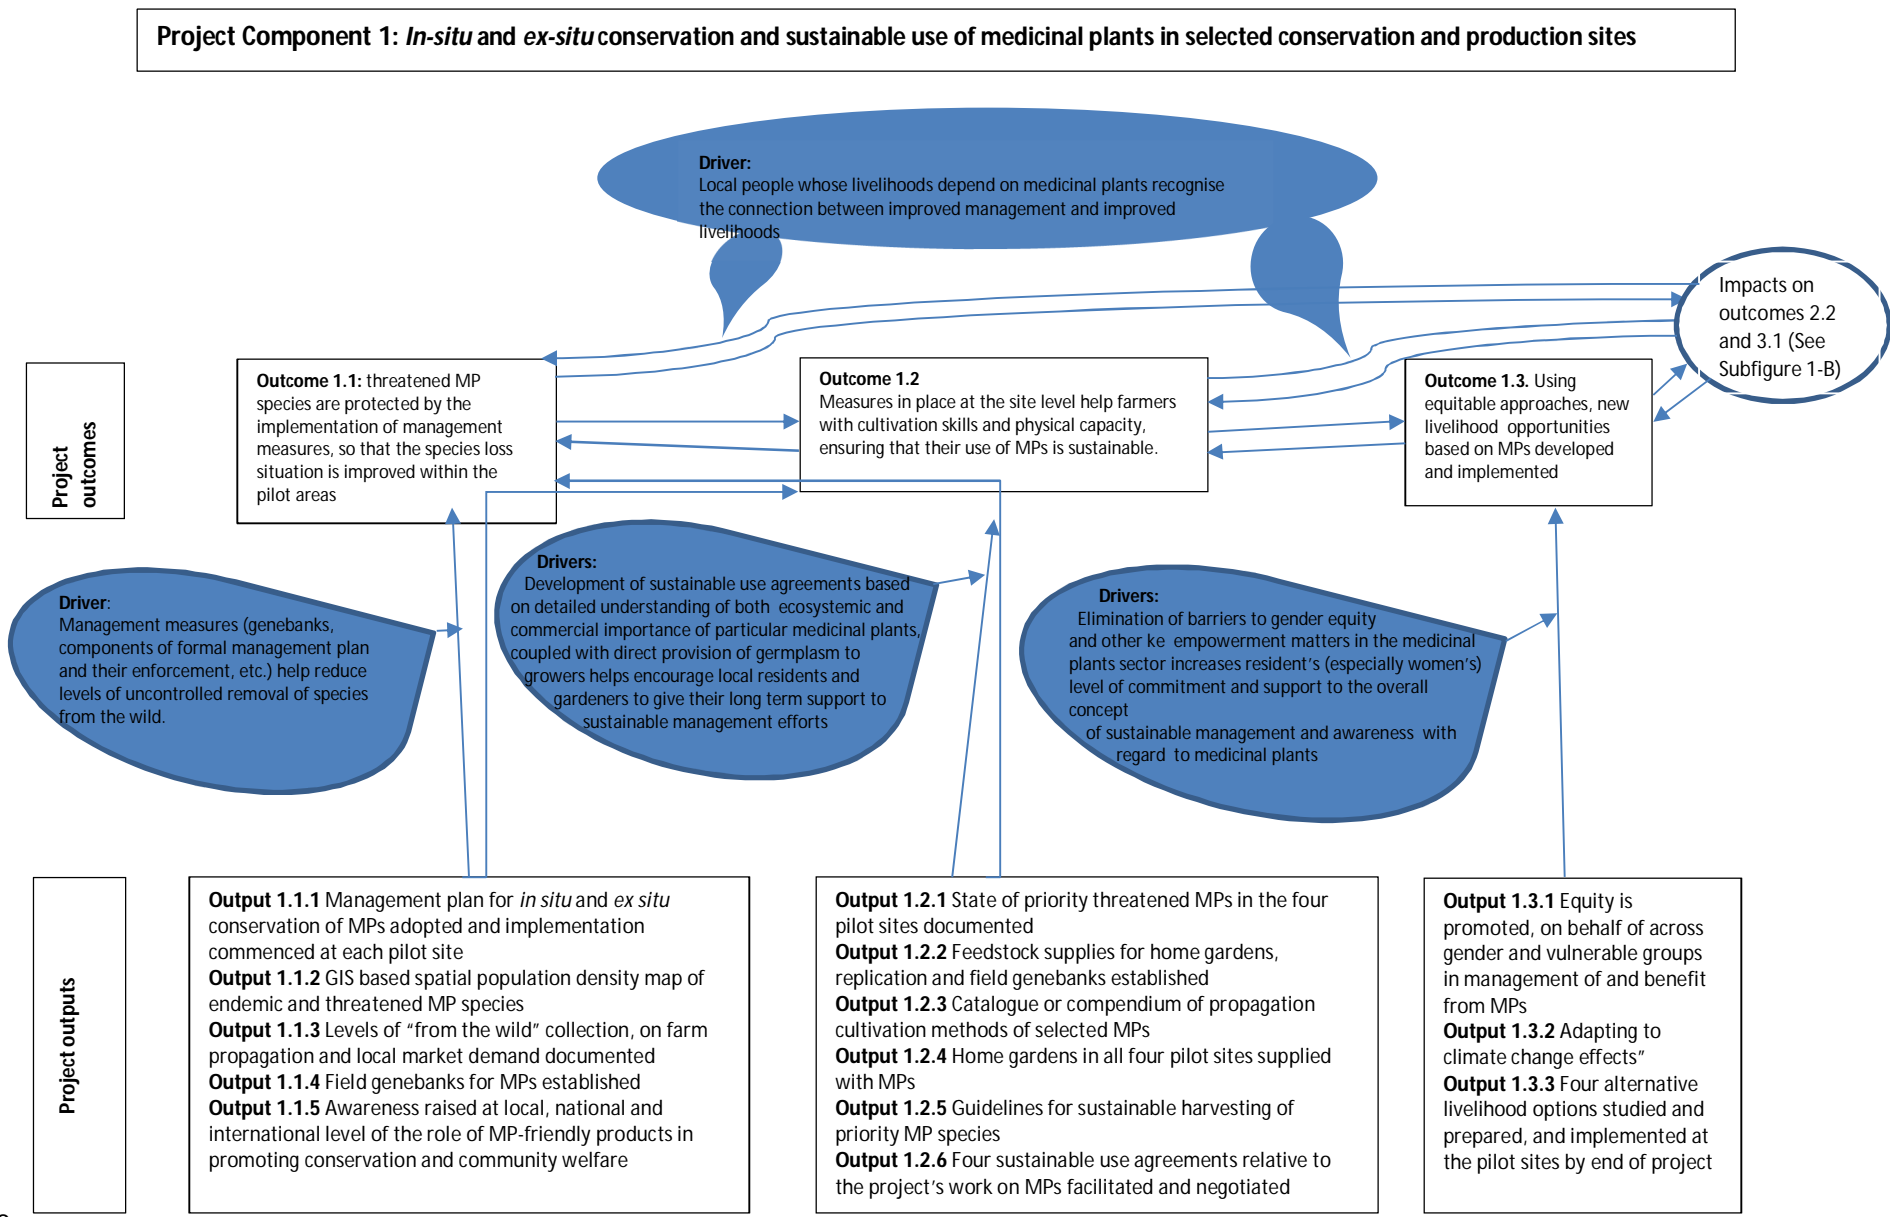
Project Component 1: *In-situ* and *ex-situ* conservation and sustainable use of medicinal plants in selected conservation and production sites

Driver:
Local people whose livelihoods depend on medicinal plants recognise the connection between improved management and improved livelihoods

Impacts on outcomes 2.2 and 3.1 (See Subfigure 1-B)

Project outcomes

Outcome 1.1: threatened MP species are protected by the implementation of management measures, so that the species loss situation is improved within the pilot areas

Outcome 1.2
Measures in place at the site level help farmers with cultivation skills and physical capacity, ensuring that their use of MPs is sustainable.

Outcome 1.3. Using equitable approaches, new livelihood opportunities based on MPs developed and implemented

Driver:
Management measures (genebanks, components of formal management plan and their enforcement, etc.) help reduce levels of uncontrolled removal of species from the wild.

Drivers:
Development of sustainable use agreements based on detailed understanding of both ecosystemic and commercial importance of particular medicinal plants, coupled with direct provision of germplasm to growers helps encourage local residents and gardeners to give their long term support to sustainable management efforts

Drivers:
Elimination of barriers to gender equity and other ke empowerment matters in the medicinal plants sector increases resident's (especially women's) level of commitment and support to the overall concept of sustainable management and awareness with regard to medicinal plants

Project outputs

**Output 1.1.1** Management plan for *in situ* and *ex situ* conservation of MPs adopted and implementation commenced at each pilot site
**Output 1.1.2** GIS based spatial population density map of endemic and threatened MP species
**Output 1.1.3** Levels of "from the wild" collection, on farm propagation and local market demand documented
**Output 1.1.4** Field genebanks for MPs established
**Output 1.1.5** Awareness raised at local, national and international level of the role of MP-friendly products in promoting conservation and community welfare

**Output 1.2.1** State of priority threatened MPs in the four pilot sites documented
**Output 1.2.2** Feedstock supplies for home gardens, replication and field genebanks established
**Output 1.2.3** Catalogue or compendium of propagation cultivation methods of selected MPs
**Output 1.2.4** Home gardens in all four pilot sites supplied with MPs
**Output 1.2.5** Guidelines for sustainable harvesting of priority MP species
**Output 1.2.6** Four sustainable use agreements relative to the project's work on MPs facilitated and negotiated

**Output 1.3.1** Equity is promoted, on behalf of across gender and vulnerable groups in management of and benefit from MPs
**Output 1.3.2** Adapting to climate change effects"
**Output 1.3.3** Four alternative livelihood options studied and prepared, and implemented at the pilot sites by end of project